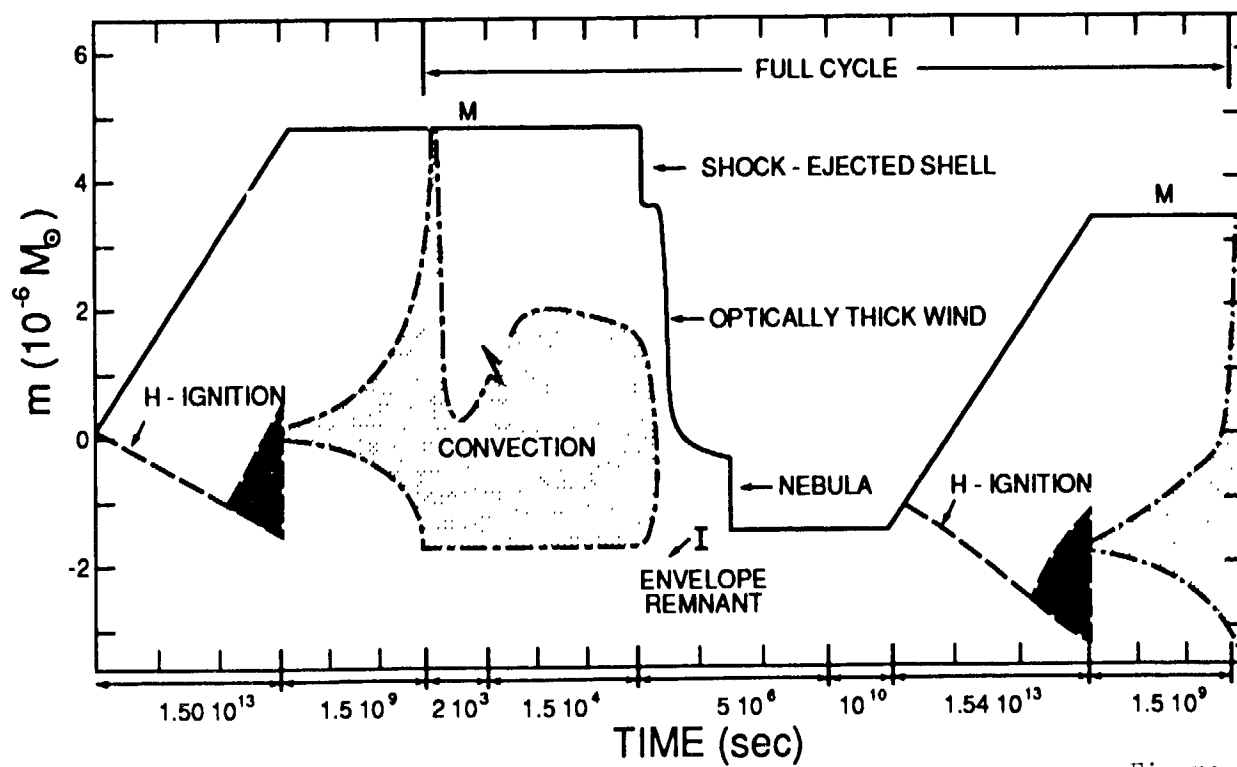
FULL CYCLE

M

SHOCK - EJECTED SHELL

M

OPTICALLY THICK WIND

H - IGNITION

CONVECTION

NEBULA

H - IGNITION

I

ENVELOPE REMNANT

6

4

2

0

-2

m ($10^{-6}$ $M_{\odot}$)

$1.50\ 10^{13}$

$1.5\ 10^{9}$

$2\ 10^{3}$

$1.5\ 10^{4}$

$5\ 10^{6}$

$10^{10}$

$1.54\ 10^{13}$

$1.5\ 10^{9}$

TIME (sec)

Fi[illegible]